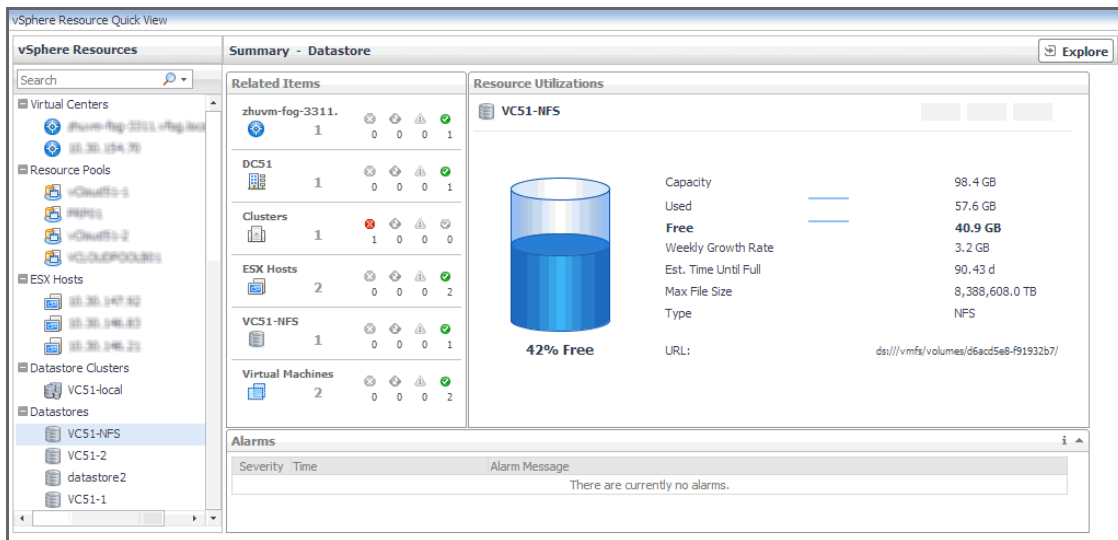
vSphere Resource Quick View

vSphere Resources

Search

Virtual Centers

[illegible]

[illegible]

Resource Pools

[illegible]

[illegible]

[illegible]

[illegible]

ESX Hosts

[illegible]

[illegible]

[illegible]

Datastore Clusters

VC51-local

Datastores

VC51-NFS

VC51-2

datastore2

VC51-1

Summary - Datastore

Explore

Related Items

zhuvm-fog-3311.
1
0 0 0 1

DC51
1
0 0 0 1

Clusters
1
1 0 0 0

ESX Hosts
2
0 0 0 2

VC51-NFS
1
0 0 0 1

Virtual Machines
2
0 0 0 2

Resource Utilizations

VC51-NFS

42% Free

| | |
|---|---|
| Capacity | 98.4 GB |
| Used | 57.6 GB |
| Free | 40.9 GB |
| Weekly Growth Rate | 3.2 GB |
| Est. Time Until Full | 90.43 d |
| Max File Size | 8,388,608.0 TB |
| Type | NFS |
| URL: | ds:///vmfs/volumes/d6acd5e8-f91932b7/ |

Alarms

| Severity | Time | Alarm Message |
|---|---|---|
| | | There are currently no alarms. |